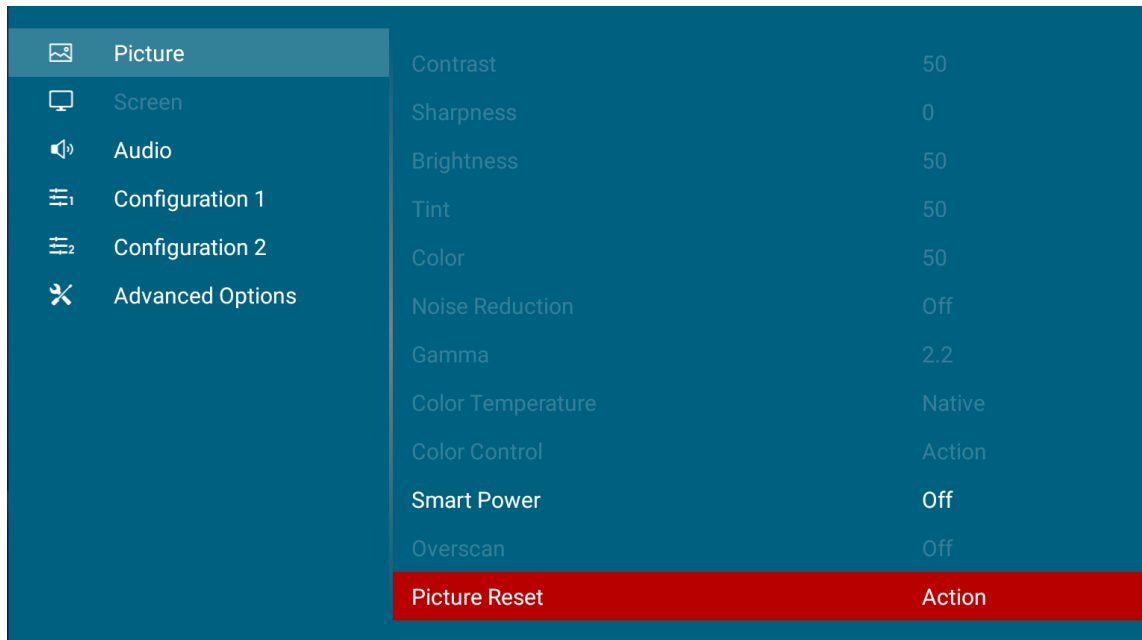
Picture
Screen
Audio
Configuration 1
Configuration 2
Advanced Options

| | |
|---|---|
| Contrast | 50 |
| Sharpness | 0 |
| Brightness | 50 |
| Tint | 50 |
| Color | 50 |
| Noise Reduction | Off |
| Gamma | 2.2 |
| Color Temperature | Native |
| Color Control | Action |
| Smart Power | Off |
| Overscan | Off |
| Picture Reset | Action |